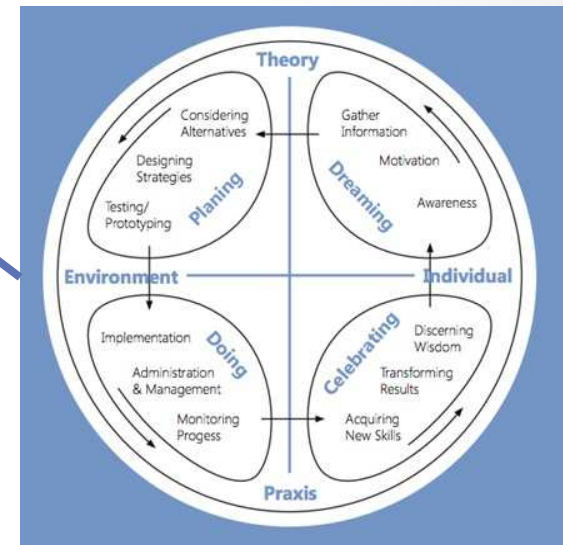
Theory

Considering Alternatives

Designing Strategies

Testing/ Prototyping

Planing

Gather Information

Motivation

Awareness

Dreaming

Environment

Individual

Implementation

Administration & Management

Monitoring Progess

Doing

Discerning Wisdom

Transforming Results

Acquiring New Skills

Celebrating

Praxis